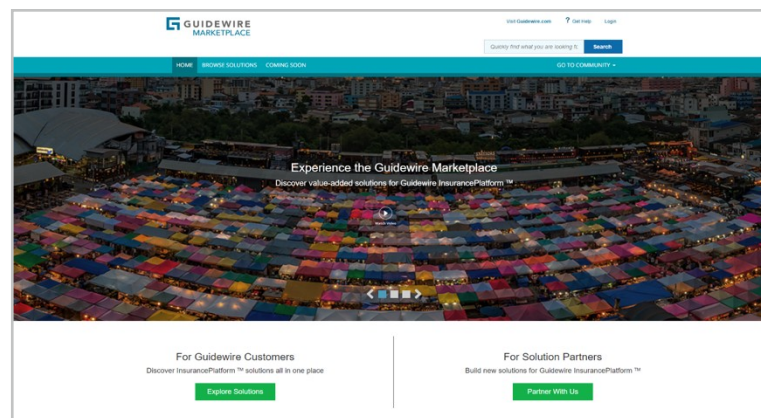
GUIDEWIRE
MARKETPLACE

Visit Guidewire.com ? Get Help Login

Quickly find what you are looking fo Search

HOME BROWSE SOLUTIONS COMING SOON GO TO COMMUNITY

Experience the Guidewire Marketplace

Discover value-added solutions for Guidewire InsurancePlatform ™

For Guidewire Customers

Discover InsurancePlatform ™ solutions all in one place

Explore Solutions

For Solution Partners

Build new solutions for Guidewire InsurancePlatform ™

Partner With Us